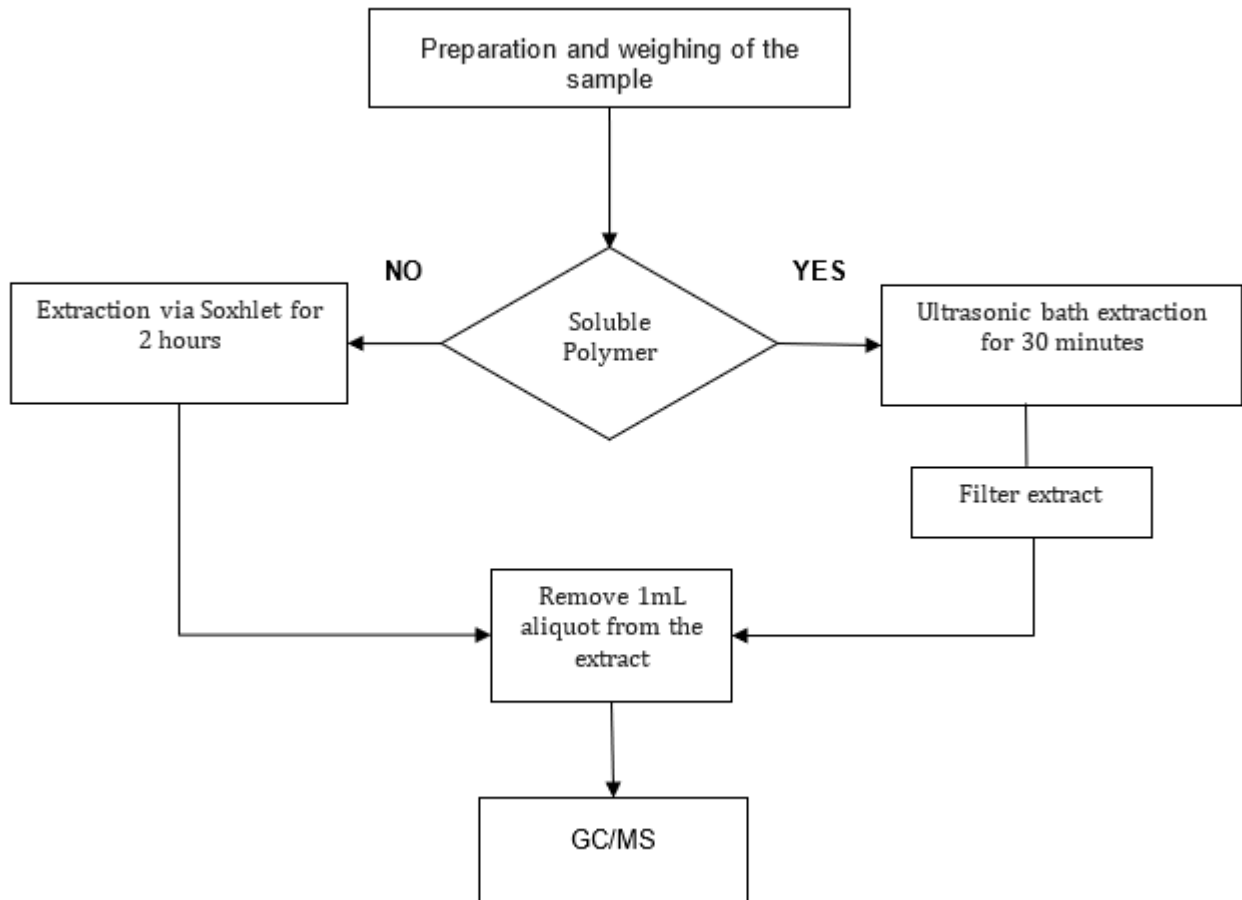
Preparation and weighing of the sample

NO

YES

Extraction via Soxhlet for 2 hours

Soluble Polymer

Ultrasonic bath extraction for 30 minutes

Filter extract

Remove 1mL aliquot from the extract

GC/MS